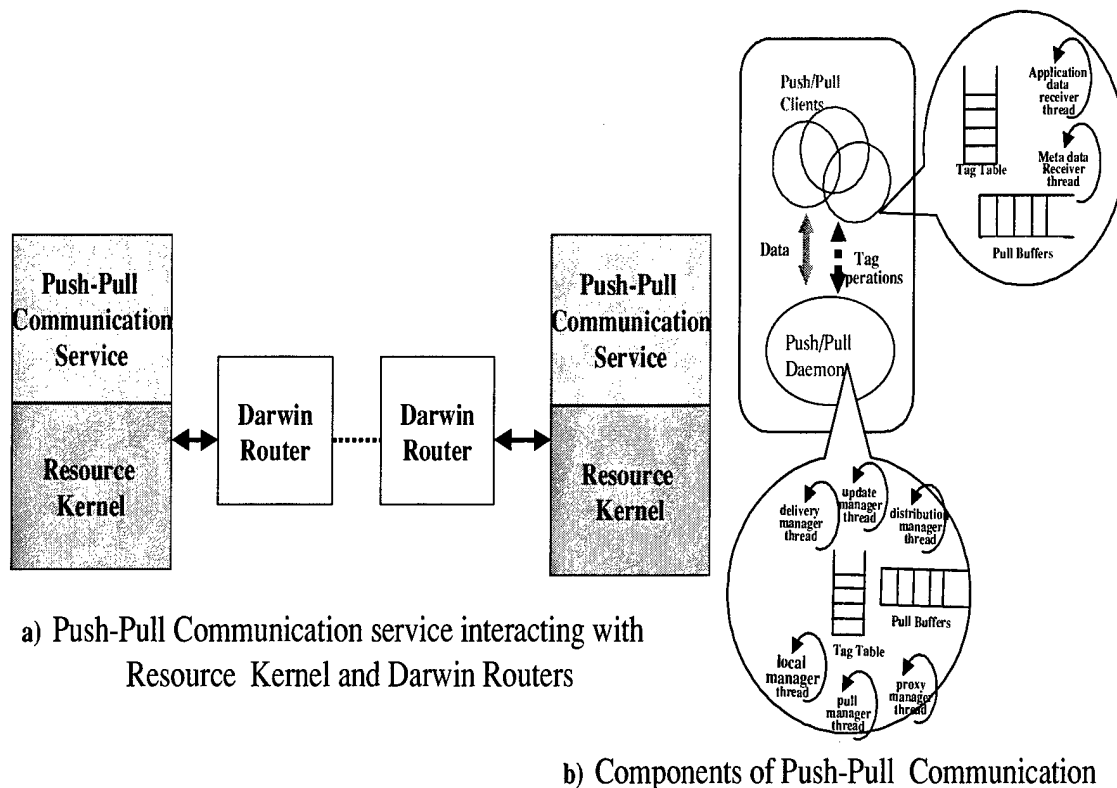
Push-Pull Communication Service

Resource Kernel

Darwin Router

Darwin Router

Push-Pull Communication Service

Resource Kernel

a) Push-Pull Communication service interacting with Resource Kernel and Darwin Routers

Push/Pull Clients

Data

Tag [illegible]perations

Push/Pull Daemon

Tag Table

Application data receiver thread

Meta data Receiver thread

Pull Buffers

delivery manager thread

update manager thread

distribution manager thread

Pull Buffers

Tag Table

local manager thread

pull manager thread

proxy manager thread

b) Components of Push-Pull Communication